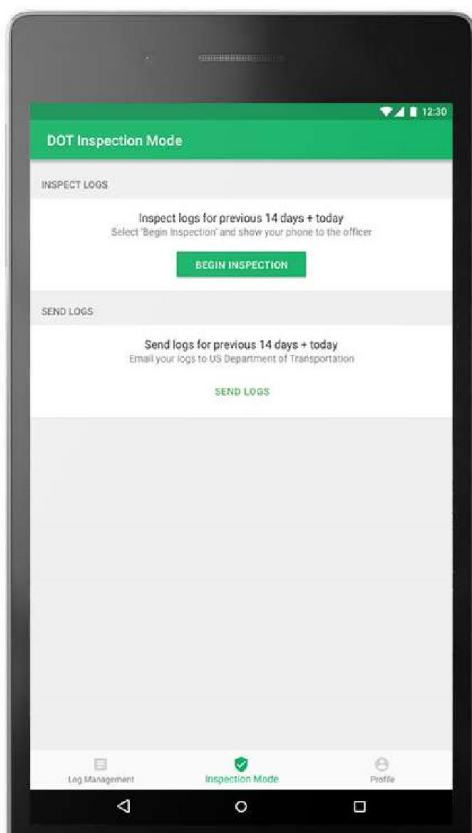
12:30

DOT Inspection Mode

INSPECT LOGS

Inspect logs for previous 14 days + today
Select 'Begin Inspection' and show your phone to the officer

BEGIN INSPECTION

SEND LOGS

Send logs for previous 14 days + today
Email your logs to US Department of Transportation

SEND LOGS

Log Management
Inspection Mode
Profile